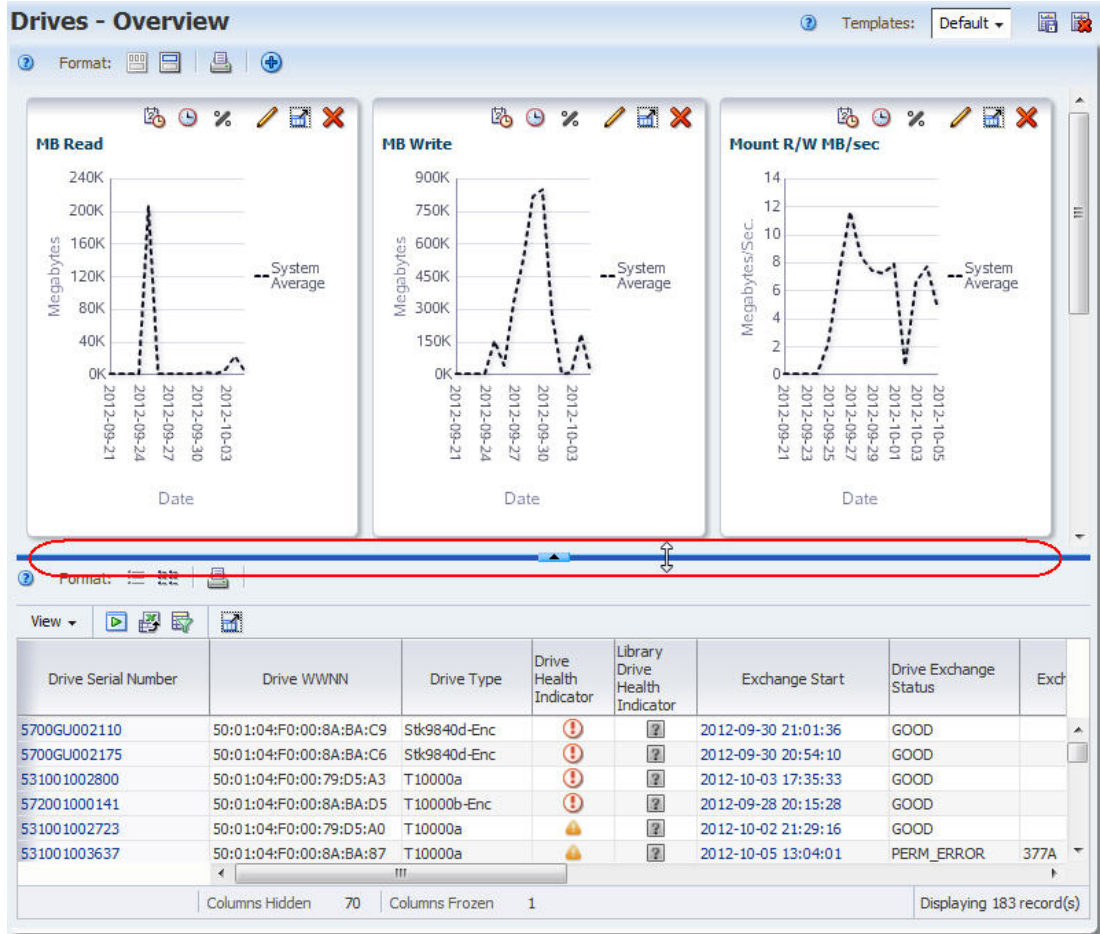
Drives - Overview

Templates: Default

Format:

MB Read

240K
200K
160K
120K
80K
40K
0K

Megabytes

System Average

2012-09-21
2012-09-24
2012-09-27
2012-09-30
2012-10-03

Date

MB Write

900K
750K
600K
450K
300K
150K
0K

Megabytes

System Average

2012-09-21
2012-09-24
2012-09-27
2012-09-30
2012-10-03

Date

Mount R/W MB/sec

14
12
10
8
6
4
2
0

Megabytes/Sec.

System Average

2012-09-21
2012-09-23
2012-09-25
2012-09-27
2012-09-29
2012-10-01
2012-10-03
2012-10-05

Date

Format:

View

| Drive Serial Number | Drive WWNN | Drive Type | Drive Health Indicator | Library Drive Health Indicator | Exchange Start | Drive Exchange Status | Exch |
|---|---|---|---|---|---|---|---|
| 5700GU002110 | 50:01:04:F0:00:8A:BA:C9 | Stk9840d-Enc | | | 2012-09-30 21:01:36 | GOOD | |
| 5700GU002175 | 50:01:04:F0:00:8A:BA:C6 | Stk9840d-Enc | | | 2012-09-30 20:54:10 | GOOD | |
| 531001002800 | 50:01:04:F0:00:79:D5:A3 | T10000a | | | 2012-10-03 17:35:33 | GOOD | |
| 572001000141 | 50:01:04:F0:00:8A:BA:D5 | T10000b-Enc | | | 2012-09-28 20:15:28 | GOOD | |
| 531001002723 | 50:01:04:F0:00:79:D5:A0 | T10000a | | | 2012-10-02 21:29:16 | GOOD | |
| 531001003637 | 50:01:04:F0:00:8A:BA:87 | T10000a | | | 2012-10-05 13:04:01 | PERM_ERROR | 377A |

Columns Hidden 70 Columns Frozen 1 Displaying 183 record(s)